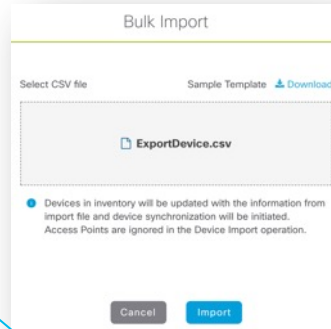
Bulk Import

Select CSV file

Sample Template Download

ExportDevice.csv

Devices in inventory will be updated with the information from import file and device synchronization will be initiated. Access Points are ignored in the Device Import operation.

Cancel

Import